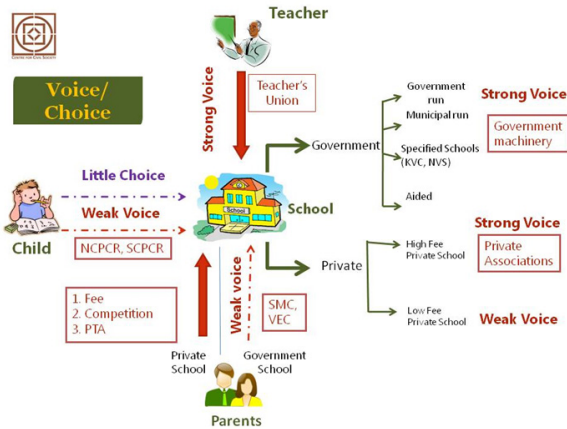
CENTRE FOR CIVIL SOCIETY

Teacher

Voice/ Choice

Strong Voice

Teacher's Union

Government

Government run

Municipal run

Specified Schools (KVC, NVS)

Aided

Strong Voice

Government machinery

Little Choice

Weak Voice

Child

NCPCR, SCPCR

School

School

Strong Voice

Private Associations

Private

High Fee Private School

Low Fee Private School

Weak Voice

Weak voice

SMC, VEC

1. Fee
2. Competition
3. PTA

Private School

Government School

Parents